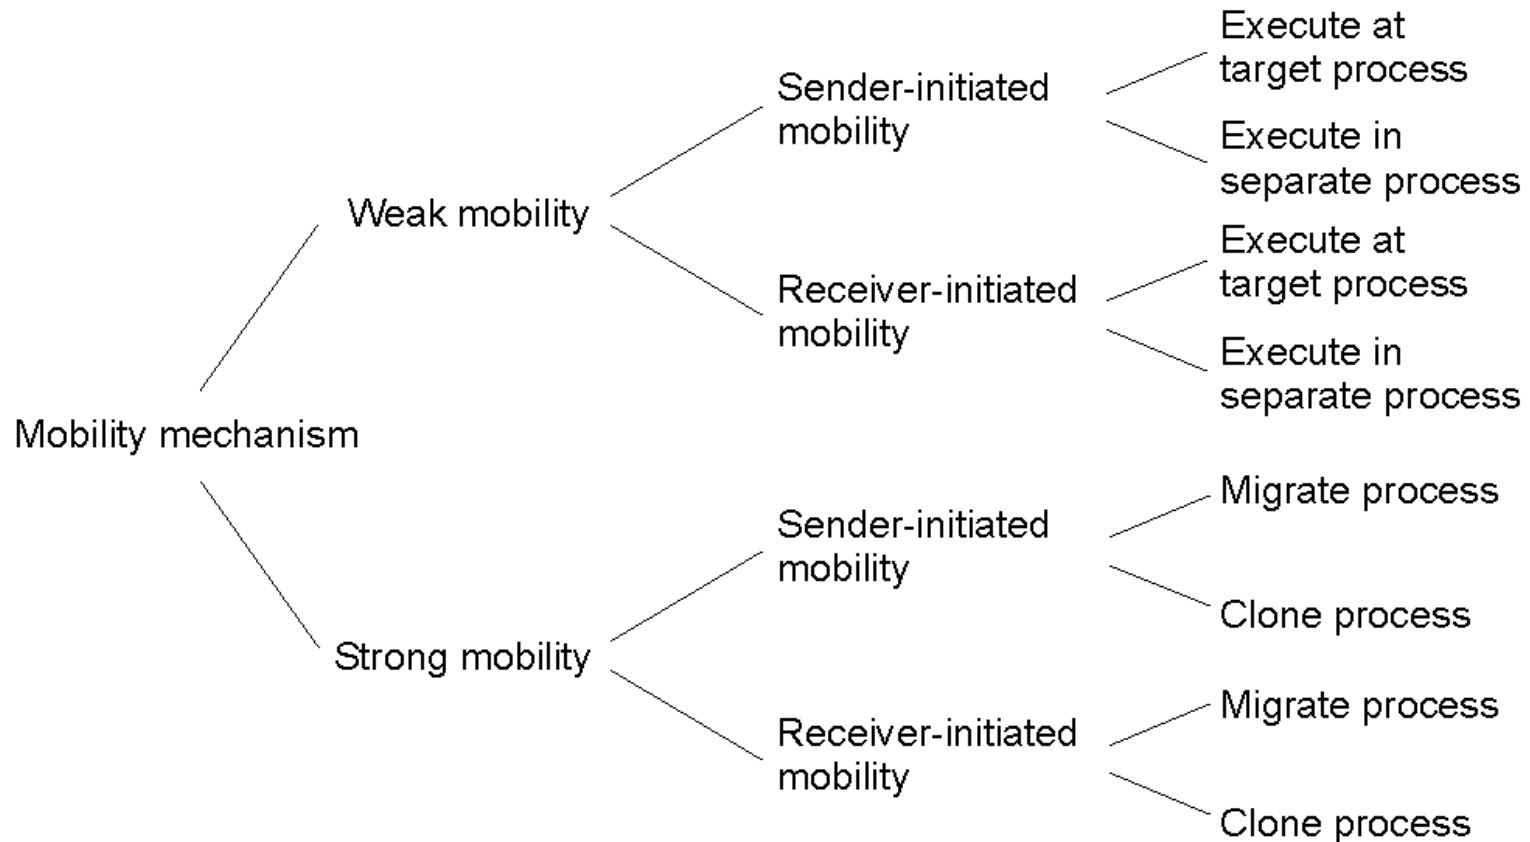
Mobility mechanism

Weak mobility

Sender-initiated mobility

Execute at target process

Execute in separate process

Receiver-initiated mobility

Execute at target process

Execute in separate process

Strong mobility

Sender-initiated mobility

Migrate process

Clone process

Receiver-initiated mobility

Migrate process

Clone process